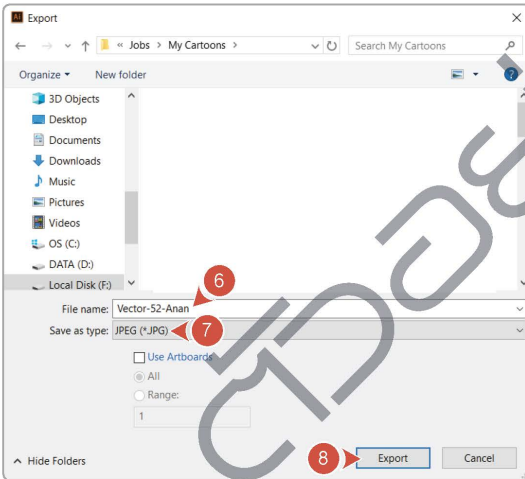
Ai Export

« Jobs > My Cartoons >

Search My Cartoons

Organize ▾ New folder

3D Objects
Desktop
Documents
Downloads
Music
Pictures
Videos
OS (C:)
DATA (D:)
Local Disk (F:)

File name: Vector-52-Anan
6
Save as type: JPEG (*.JPG)
7

Use Artboards
All
Range:
1

Hide Folders
8
Export
Cancel